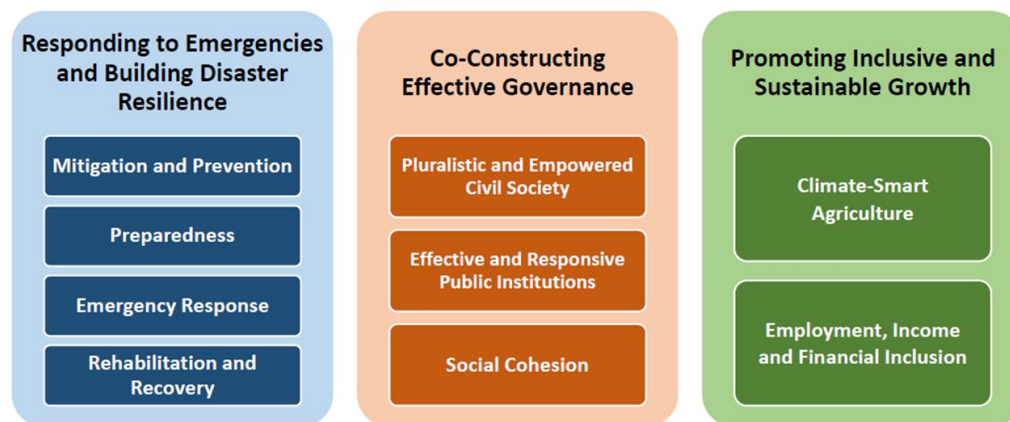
Responding to Emergencies and Building Disaster Resilience

Mitigation and Prevention

Preparedness

Emergency Response

Rehabilitation and Recovery

Co-Constructing Effective Governance

Pluralistic and Empowered Civil Society

Effective and Responsive Public Institutions

Social Cohesion

Promoting Inclusive and Sustainable Growth

Climate-Smart Agriculture

Employment, Income and Financial Inclusion